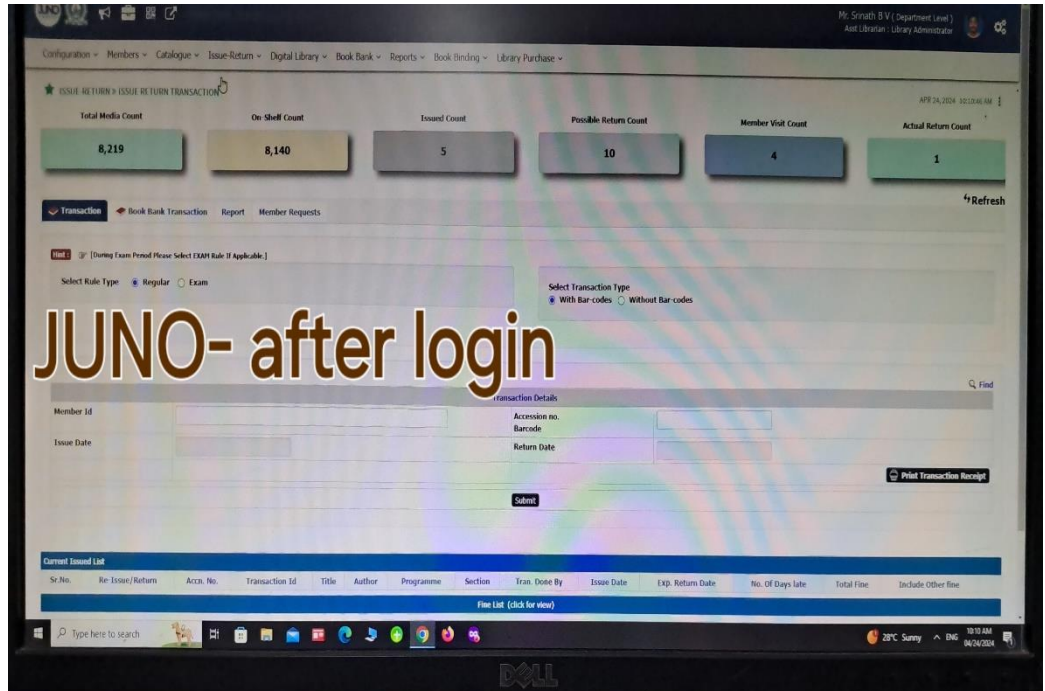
Mr. Srinath B V ( Department Level )
Asst Librarian : Library Administrator

Configuration ~ Members ~ Catalogue ~ Issue-Return ~ Digital Library ~ Book Bank ~ Reports ~ Book Binding ~ Library Purchase ~

ISSUE RETURN > ISSUE RETURN TRANSACTION

APR 24,2024 10:10:06 AM

| Total Media Count | On-Shelf Count | Issued Count | Possible Return Count | Member Visit Count | Actual Return Count |
|---|---|---|---|---|---|
| 8,219 | 8,140 | 5 | 10 | 4 | 1 |

Transaction Book Bank Transaction Report Member Requests

Refresh

Hint : [During Exam Period Please Select EXAM Rule If Applicable.]

Select Rule Type Regular Exam

Select Transaction Type
With Bar-codes Without Bar-codes

JUNO- after login

Find

Transaction Details

Member Id

Accession no. Barcode

Issue Date

Return Date

Print Transaction Receipt

Submit

Current Issued List

| Sr.No. | Re-Issue/Return | Accn. No. | Transaction Id | Title | Author | Programme | Section | Tran. Done By | Issue Date | Exp. Return Date | No. Of Days late | Total Fine | Include Other fine |
|---|---|---|---|---|---|---|---|---|---|---|---|---|---|

Fine List (click for view)

Type here to search

28°C Sunny ENG 10:10 AM 04/24/2024

DELL